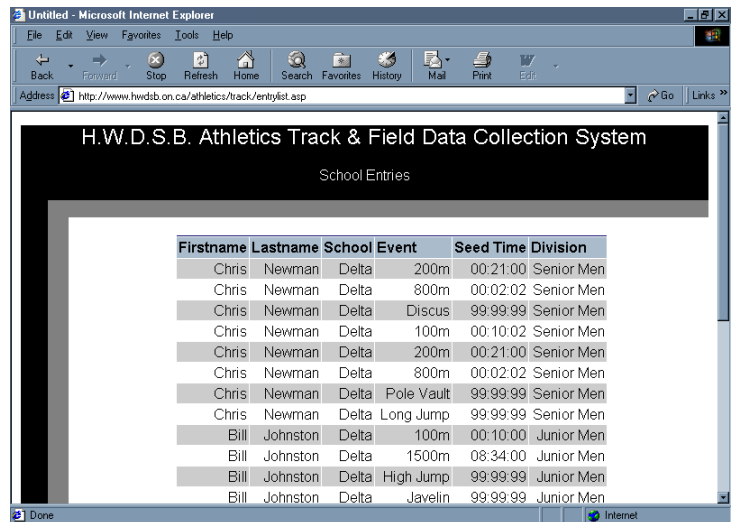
Untitled - Microsoft Internet Explorer

File Edit View Favorites Tools Help

Back Forward Stop Refresh Home Search Favorites History Mail Print Edit

Address http://www.hwdsb.on.ca/athletics/track/entrylist.asp Go Links

H.W.D.S.B. Athletics Track & Field Data Collection System

School Entries

| Firstname | Lastname | School | Event | Seed Time | Division |
|---|---|---|---|---|---|
| Chris | Newman | Delta | 200m | 00:21:00 | Senior Men |
| Chris | Newman | Delta | 800m | 00:02:02 | Senior Men |
| Chris | Newman | Delta | Discus | 99:99:99 | Senior Men |
| Chris | Newman | Delta | 100m | 00:10:02 | Senior Men |
| Chris | Newman | Delta | 200m | 00:21:00 | Senior Men |
| Chris | Newman | Delta | 800m | 00:02:02 | Senior Men |
| Chris | Newman | Delta | Pole Vault | 99:99:99 | Senior Men |
| Chris | Newman | Delta | Long Jump | 99:99:99 | Senior Men |
| Bill | Johnston | Delta | 100m | 00:10:00 | Junior Men |
| Bill | Johnston | Delta | 1500m | 08:34:00 | Junior Men |
| Bill | Johnston | Delta | High Jump | 99:99:99 | Junior Men |
| Bill | Johnston | Delta | Javelin | 99:99:99 | Junior Men |

Done Internet